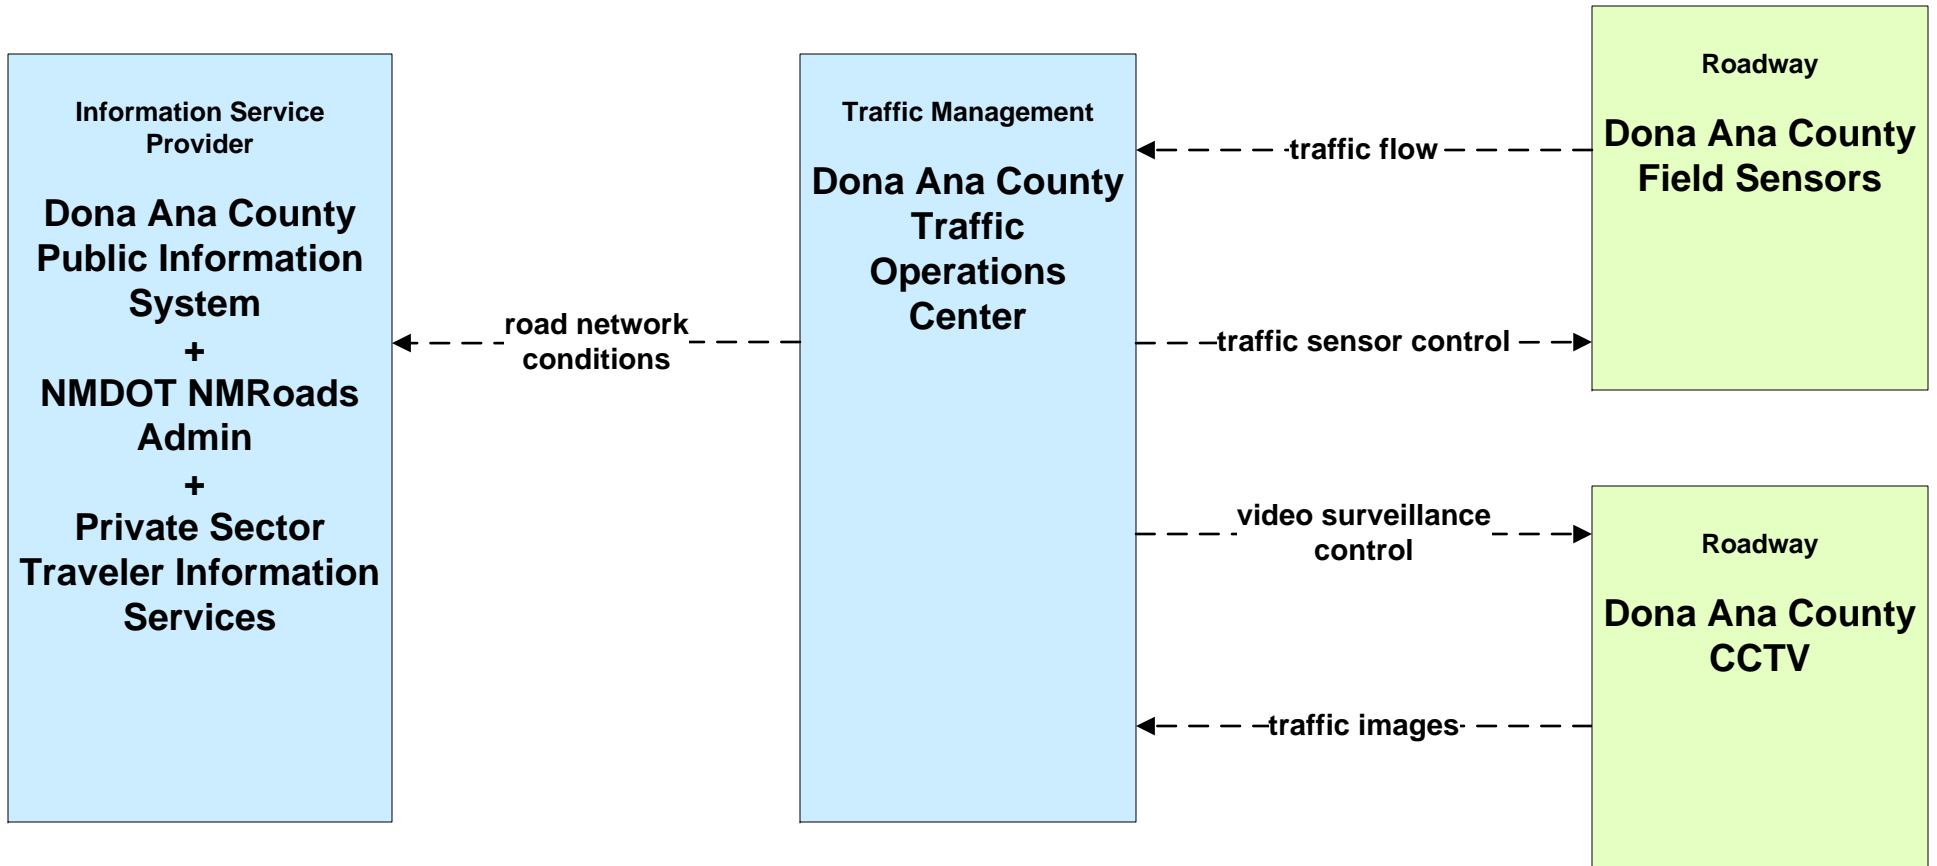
Information Service Provider

Dona Ana County Public Information System
+
NMDOT NMRoads Admin
+
Private Sector Traveler Information Services

road network conditions

Traffic Management

Dona Ana County Traffic Operations Center

traffic flow

traffic sensor control

video surveillance control

traffic images

Roadway

Dona Ana County Field Sensors

Roadway

Dona Ana County CCTV